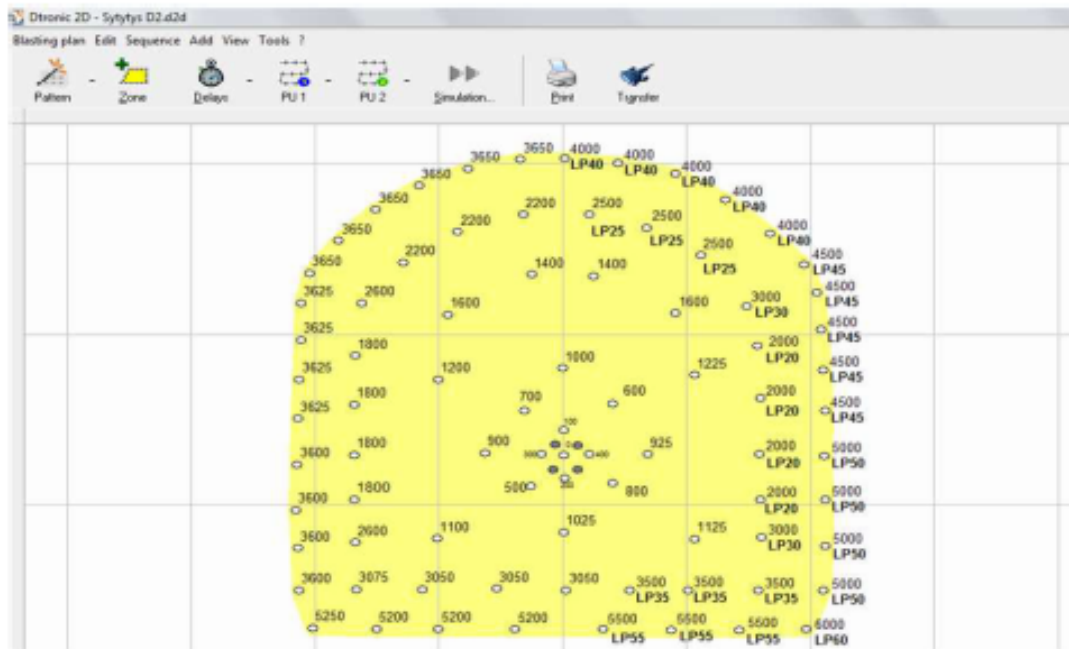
Dtronic 2D - Sytytys D2.d2d

Blasting plan Edit Sequence Add View Tools ?

Pattern Zone Delays PU 1 PU 2 Simulation... Print Transfer

3650 3650 4000 LP40 4000 LP40 4000 LP40 4000 LP40 4000 LP40
3650 3650 3650 2200 2500 2500 LP25 LP25 2500 LP25
3650 2200 2200 1400 1400 4500 LP45
3625 2600 1600 1600 3000 LP30 4500 LP45
3625 4500 LP45
1800 2000 LP20 1000 1225
3625 1200 4500 LP45
3625 1800 700 600 2000 LP20 4500 LP45
3600 1800 900 925 2000 LP20 5000 LP50
3600 1800 500 800 2000 LP20 5000 LP50
3600 2600 1100 1025 1125 3000 LP30 5000 LP50
3600 3075 3050 3050 3050 3500 LP35 3500 LP35 3500 LP35 5000 LP50
5250 5200 5200 5200 5500 LP55 5500 LP55 5500 LP55 6000 LP60